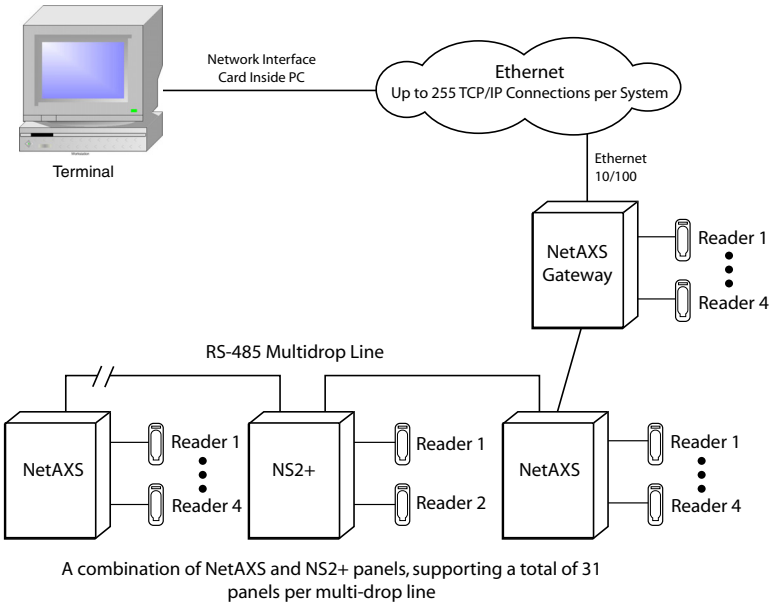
Terminal

Network Interface Card Inside PC

Ethernet
Up to 255 TCP/IP Connections per System

Ethernet 10/100

NetAXS Gateway

Reader 1

Reader 4

RS-485 Multidrop Line

NetAXS

Reader 1

Reader 4

NS2+

Reader 1

Reader 2

NetAXS

Reader 1

Reader 4

A combination of NetAXS and NS2+ panels, supporting a total of 31 panels per multi-drop line